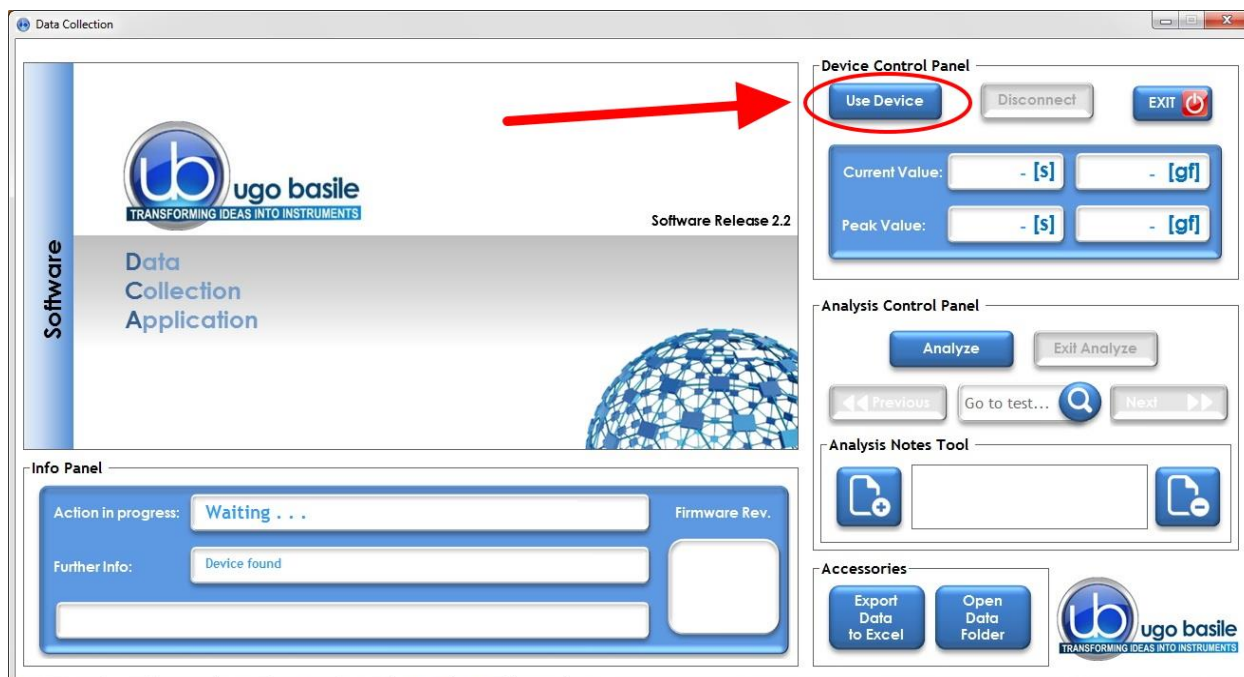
Data Collection

Software

ub ugo basile
TRANSFORMING IDEAS INTO INSTRUMENTS

Software Release 2.2

Data
Collection
Application

Device Control Panel

Use Device

Disconnect

EXIT

Current Value: - [s] - [gf]

Peak Value: - [s] - [gf]

Analysis Control Panel

Analyze

Exit Analyze

Previous

Go to test...

Next

Analysis Notes Tool

Info Panel

Action in progress: Waiting . . .

Firmware Rev.

Further Info: Device found

Accessories

Export Data to Excel

Open Data Folder

ub ugo basile
TRANSFORMING IDEAS INTO INSTRUMENTS